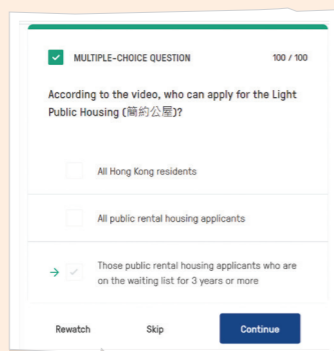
MULTIPLE-CHOICE QUESTION 100 / 100

According to the video, who can apply for the Light Public Housing (簡約公屋)?

All Hong Kong residents

All public rental housing applicants

Those public rental housing applicants who are on the waiting list for 3 years or more

Rewatch Skip Continue